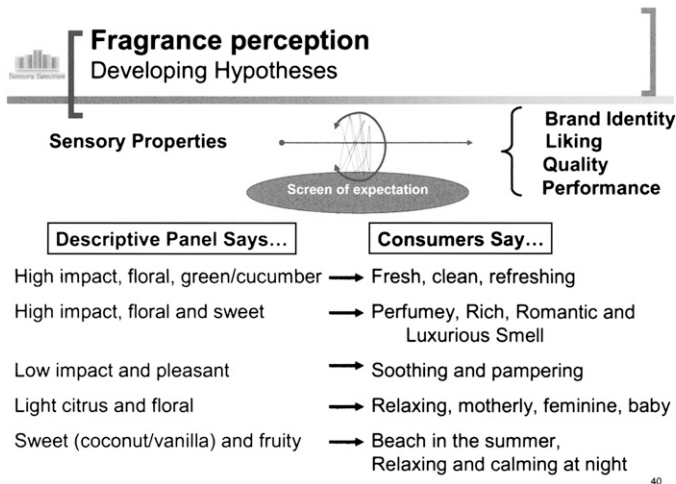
Sensory Spectrum

Fragrance perception
Developing Hypotheses

Sensory Properties

Screen of expectation

Brand Identity
Liking
Quality
Performance

Descriptive Panel Says…

Consumers Say…

High impact, floral, green/cucumber → Fresh, clean, refreshing

High impact, floral and sweet → Perfumey, Rich, Romantic and Luxurious Smell

Low impact and pleasant → Soothing and pampering

Light citrus and floral → Relaxing, motherly, feminine, baby

Sweet (coconut/vanilla) and fruity → Beach in the summer, Relaxing and calming at night

40